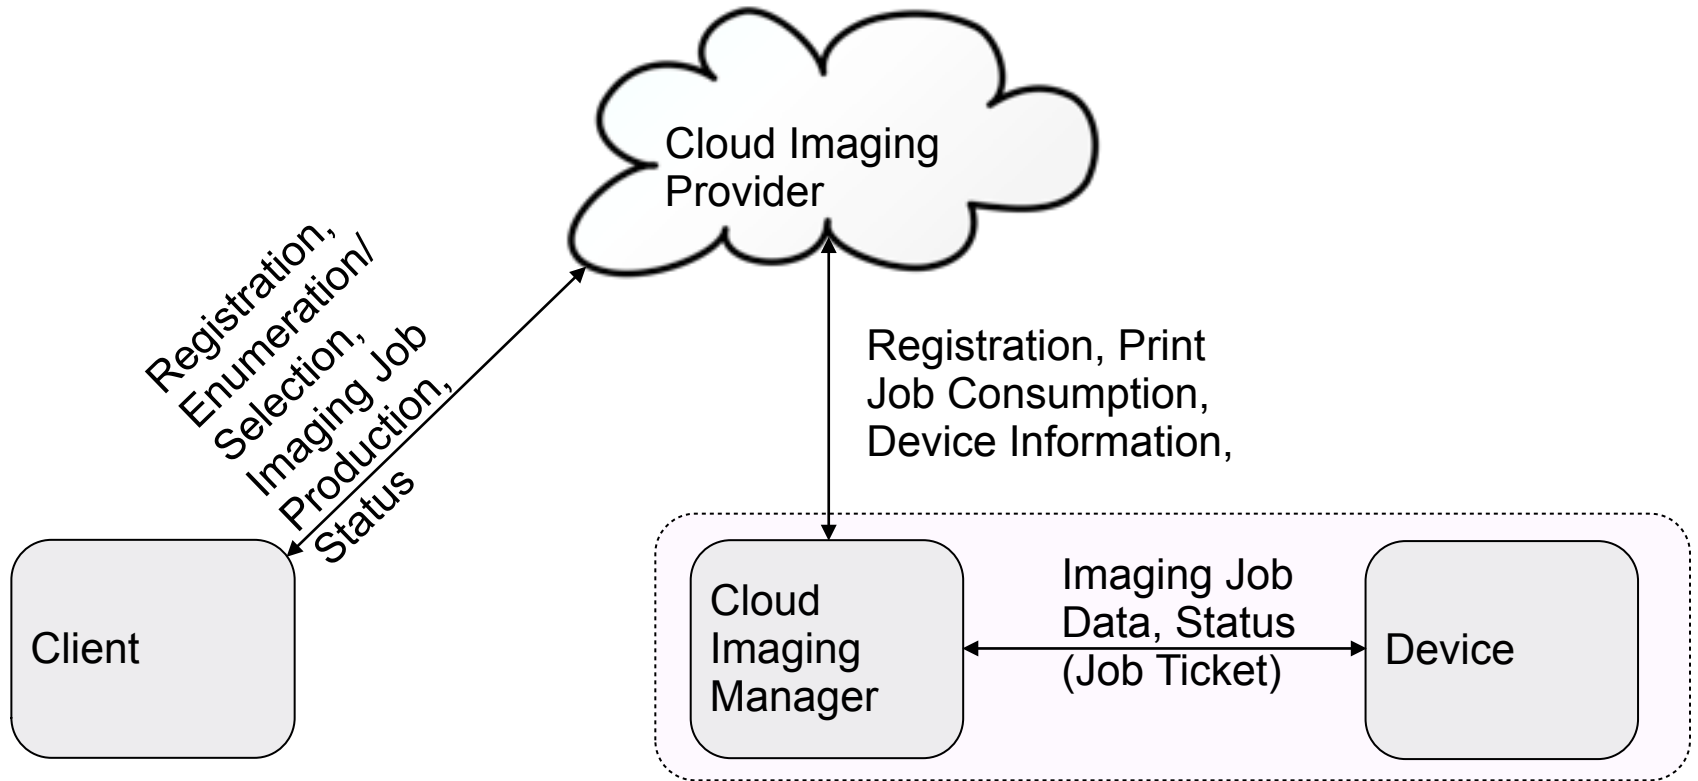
Cloud Imaging Provider

Registration, Enumeration/ Selection, Imaging Job Production, Status

Registration, Print Job Consumption, Device Information,

Client

Cloud Imaging Manager

Imaging Job Data, Status (Job Ticket)

Device